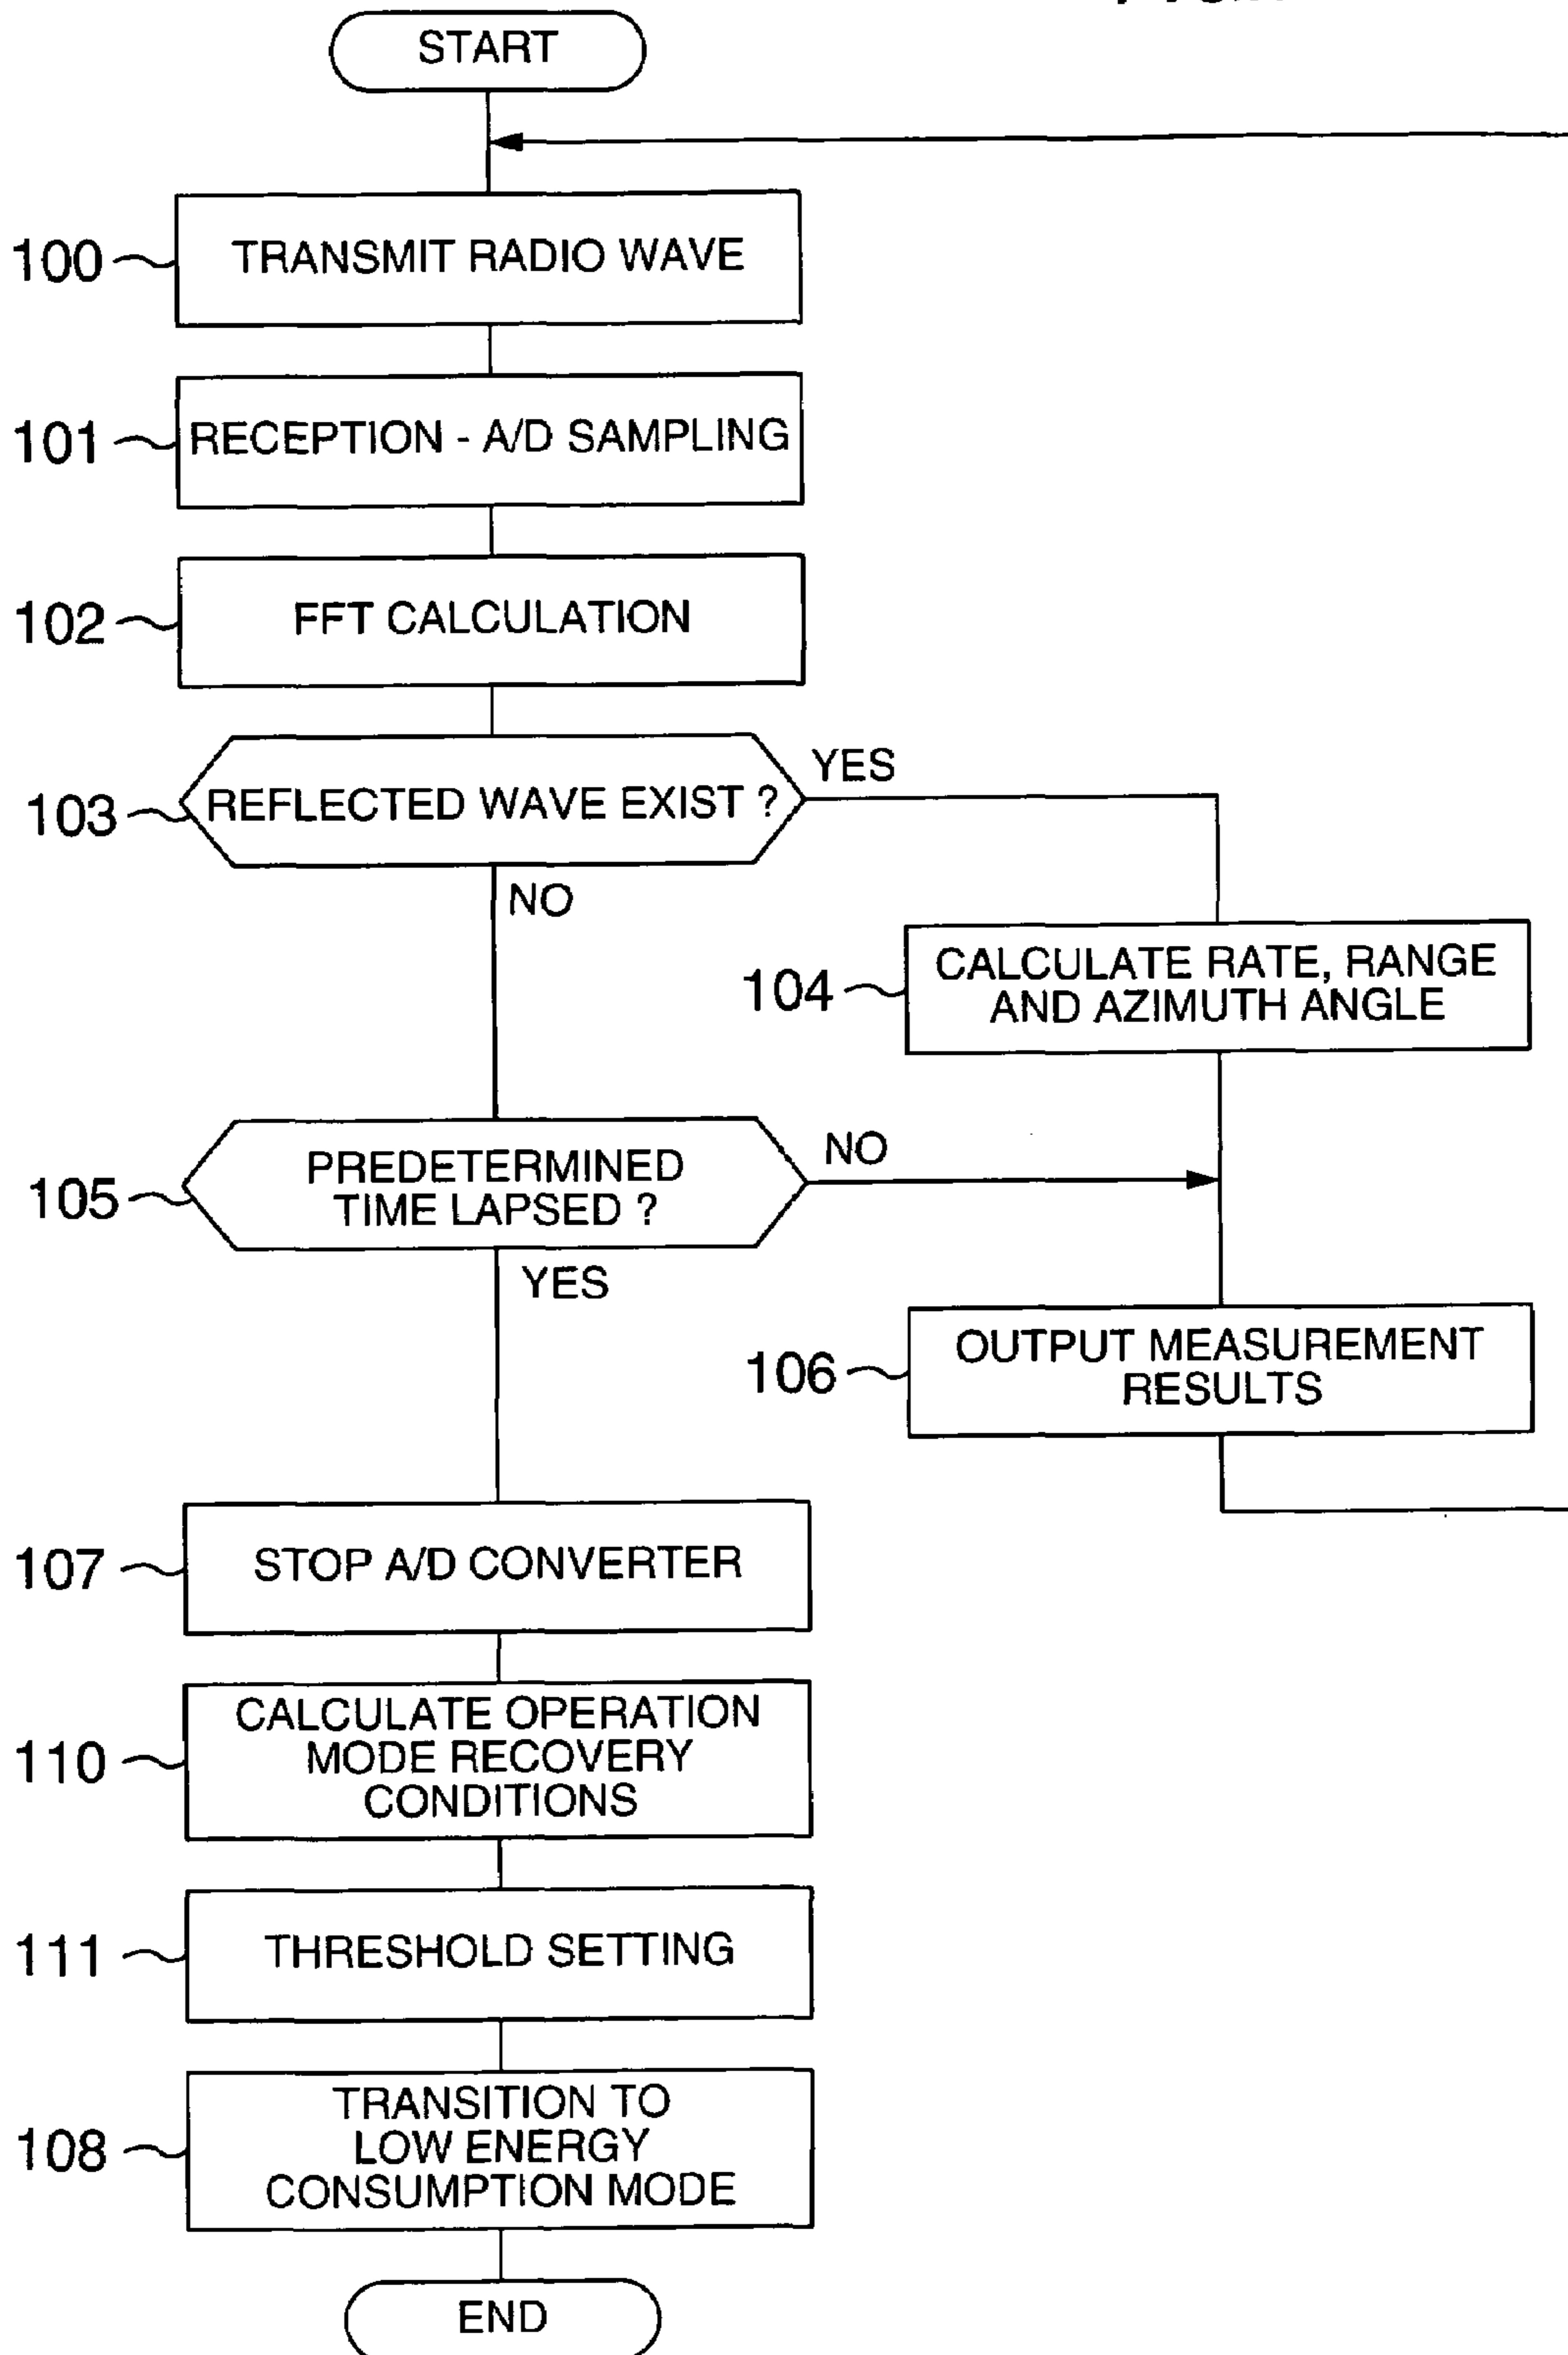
START

100 TRANSMIT RADIO WAVE

101 RECEPTION - A/D SAMPLING

102 FFT CALCULATION

103 REFLECTED WAVE EXIST ?

YES

NO

104 CALCULATE RATE, RANGE AND AZIMUTH ANGLE

105 PREDETERMINED TIME LAPSED ?

NO

YES

106 OUTPUT MEASUREMENT RESULTS

107 STOP A/D CONVERTER

110 CALCULATE OPERATION MODE RECOVERY CONDITIONS

111 THRESHOLD SETTING

108 TRANSITION TO LOW ENERGY CONSUMPTION MODE

END